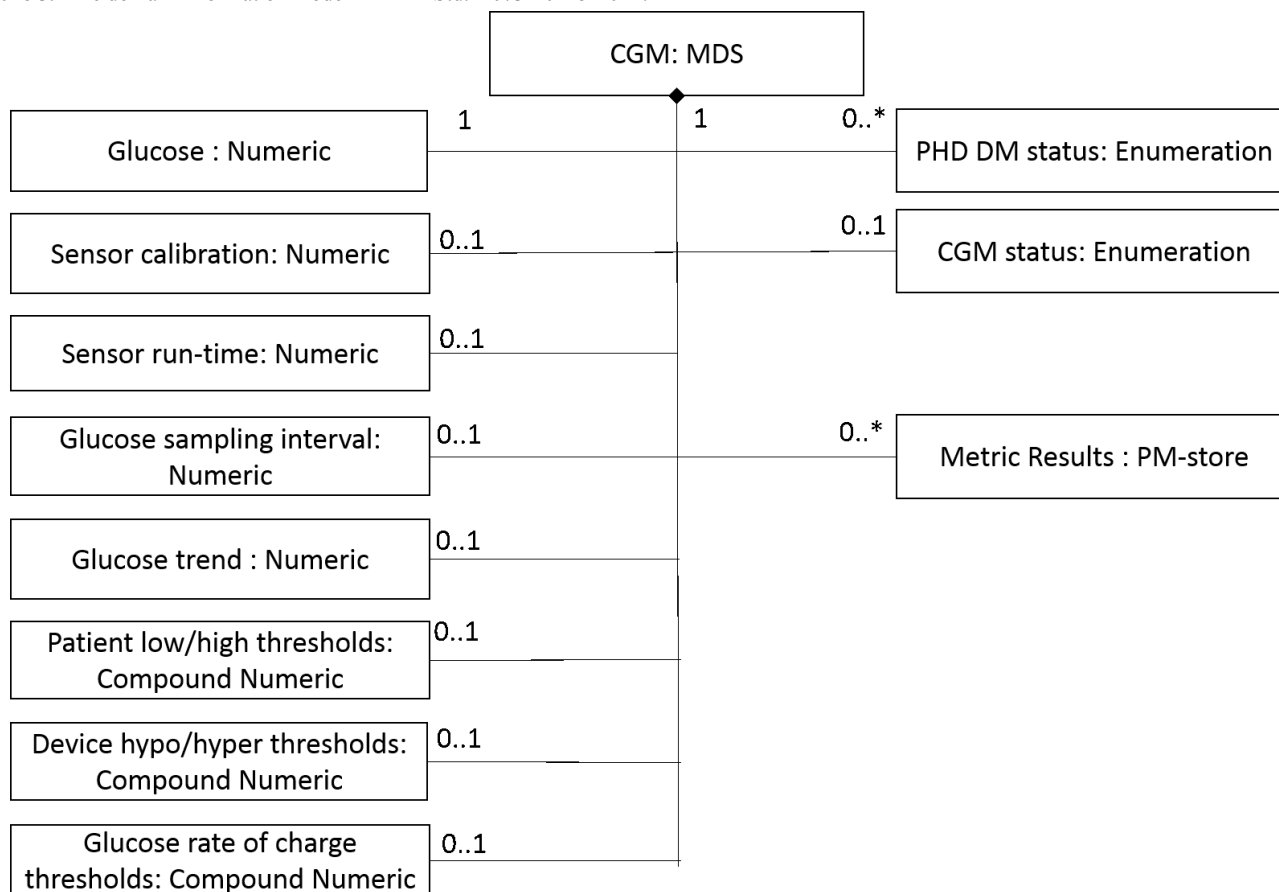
CGM: MDS

1

1

0..*

Glucose : Numeric

PHD DM status: Enumeration

0..1

0..1

Sensor calibration: Numeric

CGM status: Enumeration

0..1

Sensor run-time: Numeric

0..1

0..*

Glucose sampling interval: Numeric

Metric Results : PM-store

0..1

Glucose trend : Numeric

0..1

Patient low/high thresholds: Compound Numeric

0..1

Device hypo/hyper thresholds: Compound Numeric

0..1

Glucose rate of charge thresholds: Compound Numeric